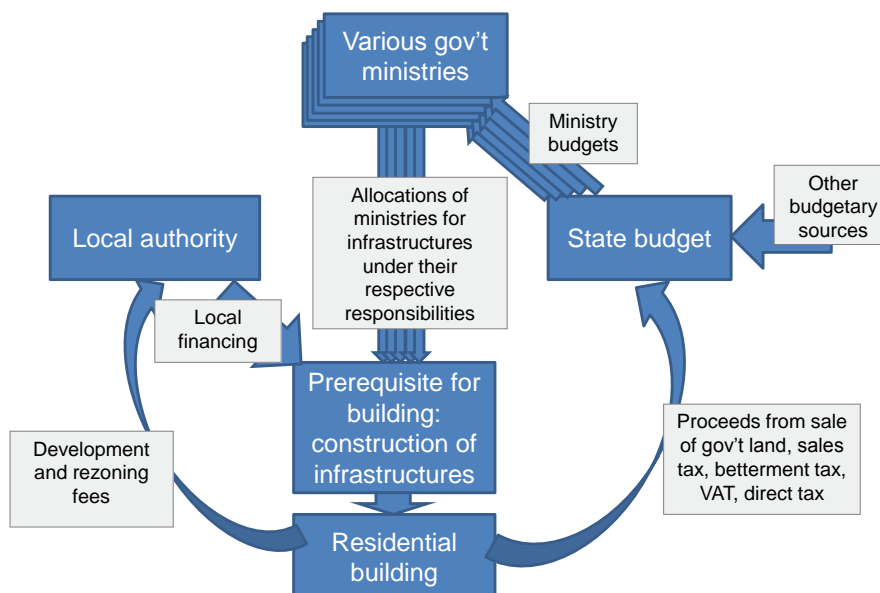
Various gov't ministries

Ministry budgets

Allocations of ministries for infrastructures under their respective responsibilities

Other budgetary sources

Local authority

State budget

Local financing

Prerequisite for building: construction of infrastructures

Development and rezoning fees

Proceeds from sale of gov't land, sales tax, betterment tax, VAT, direct tax

Residential building